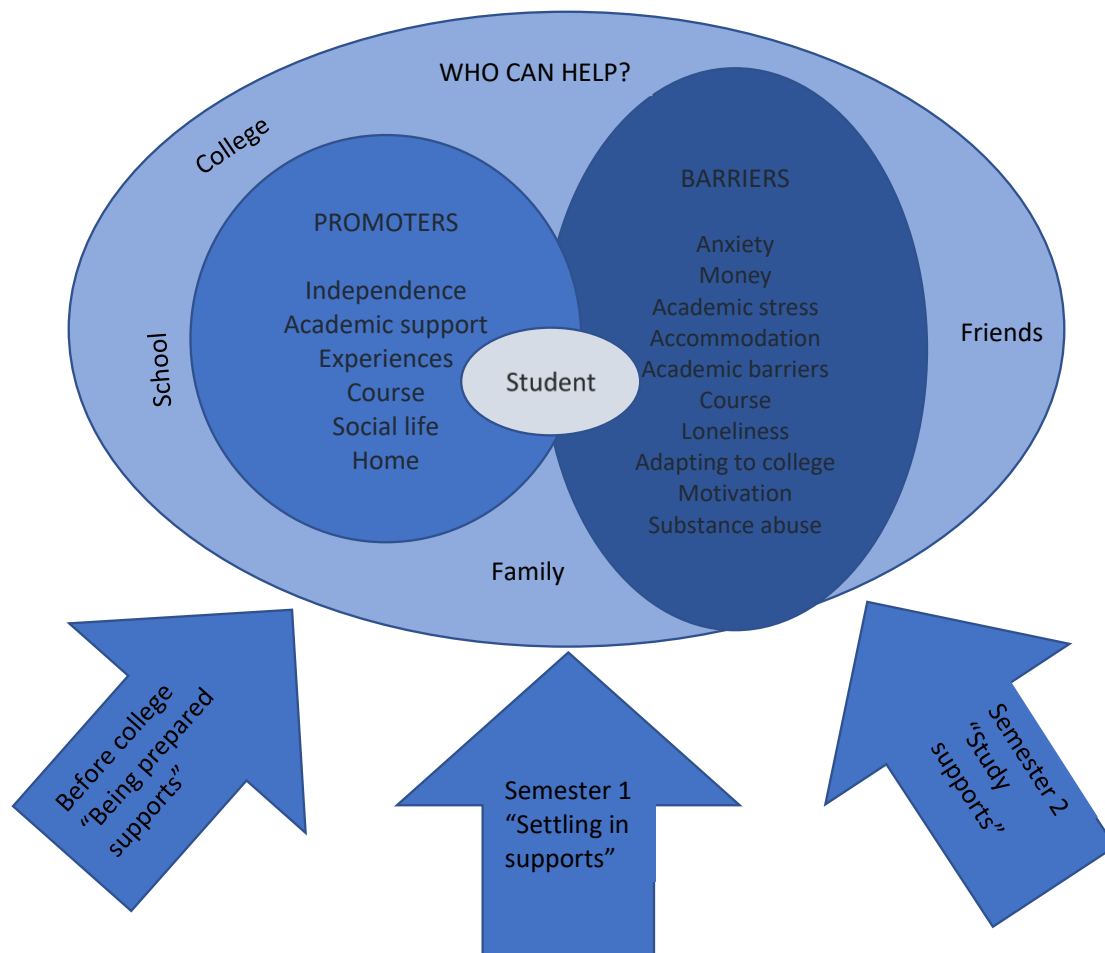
WHO CAN HELP?

College

PROMOTERS

Independence
Academic support
Experiences
Course
Social life
Home

BARRIERS

Anxiety
Money
Academic stress
Accommodation
Academic barriers
Course
Loneliness
Adapting to college
Motivation
Substance abuse

Student

School

Friends

Family

Before college "Being prepared supports"

Semester 1 "Settling in supports"

Semester 2 "Study supports"